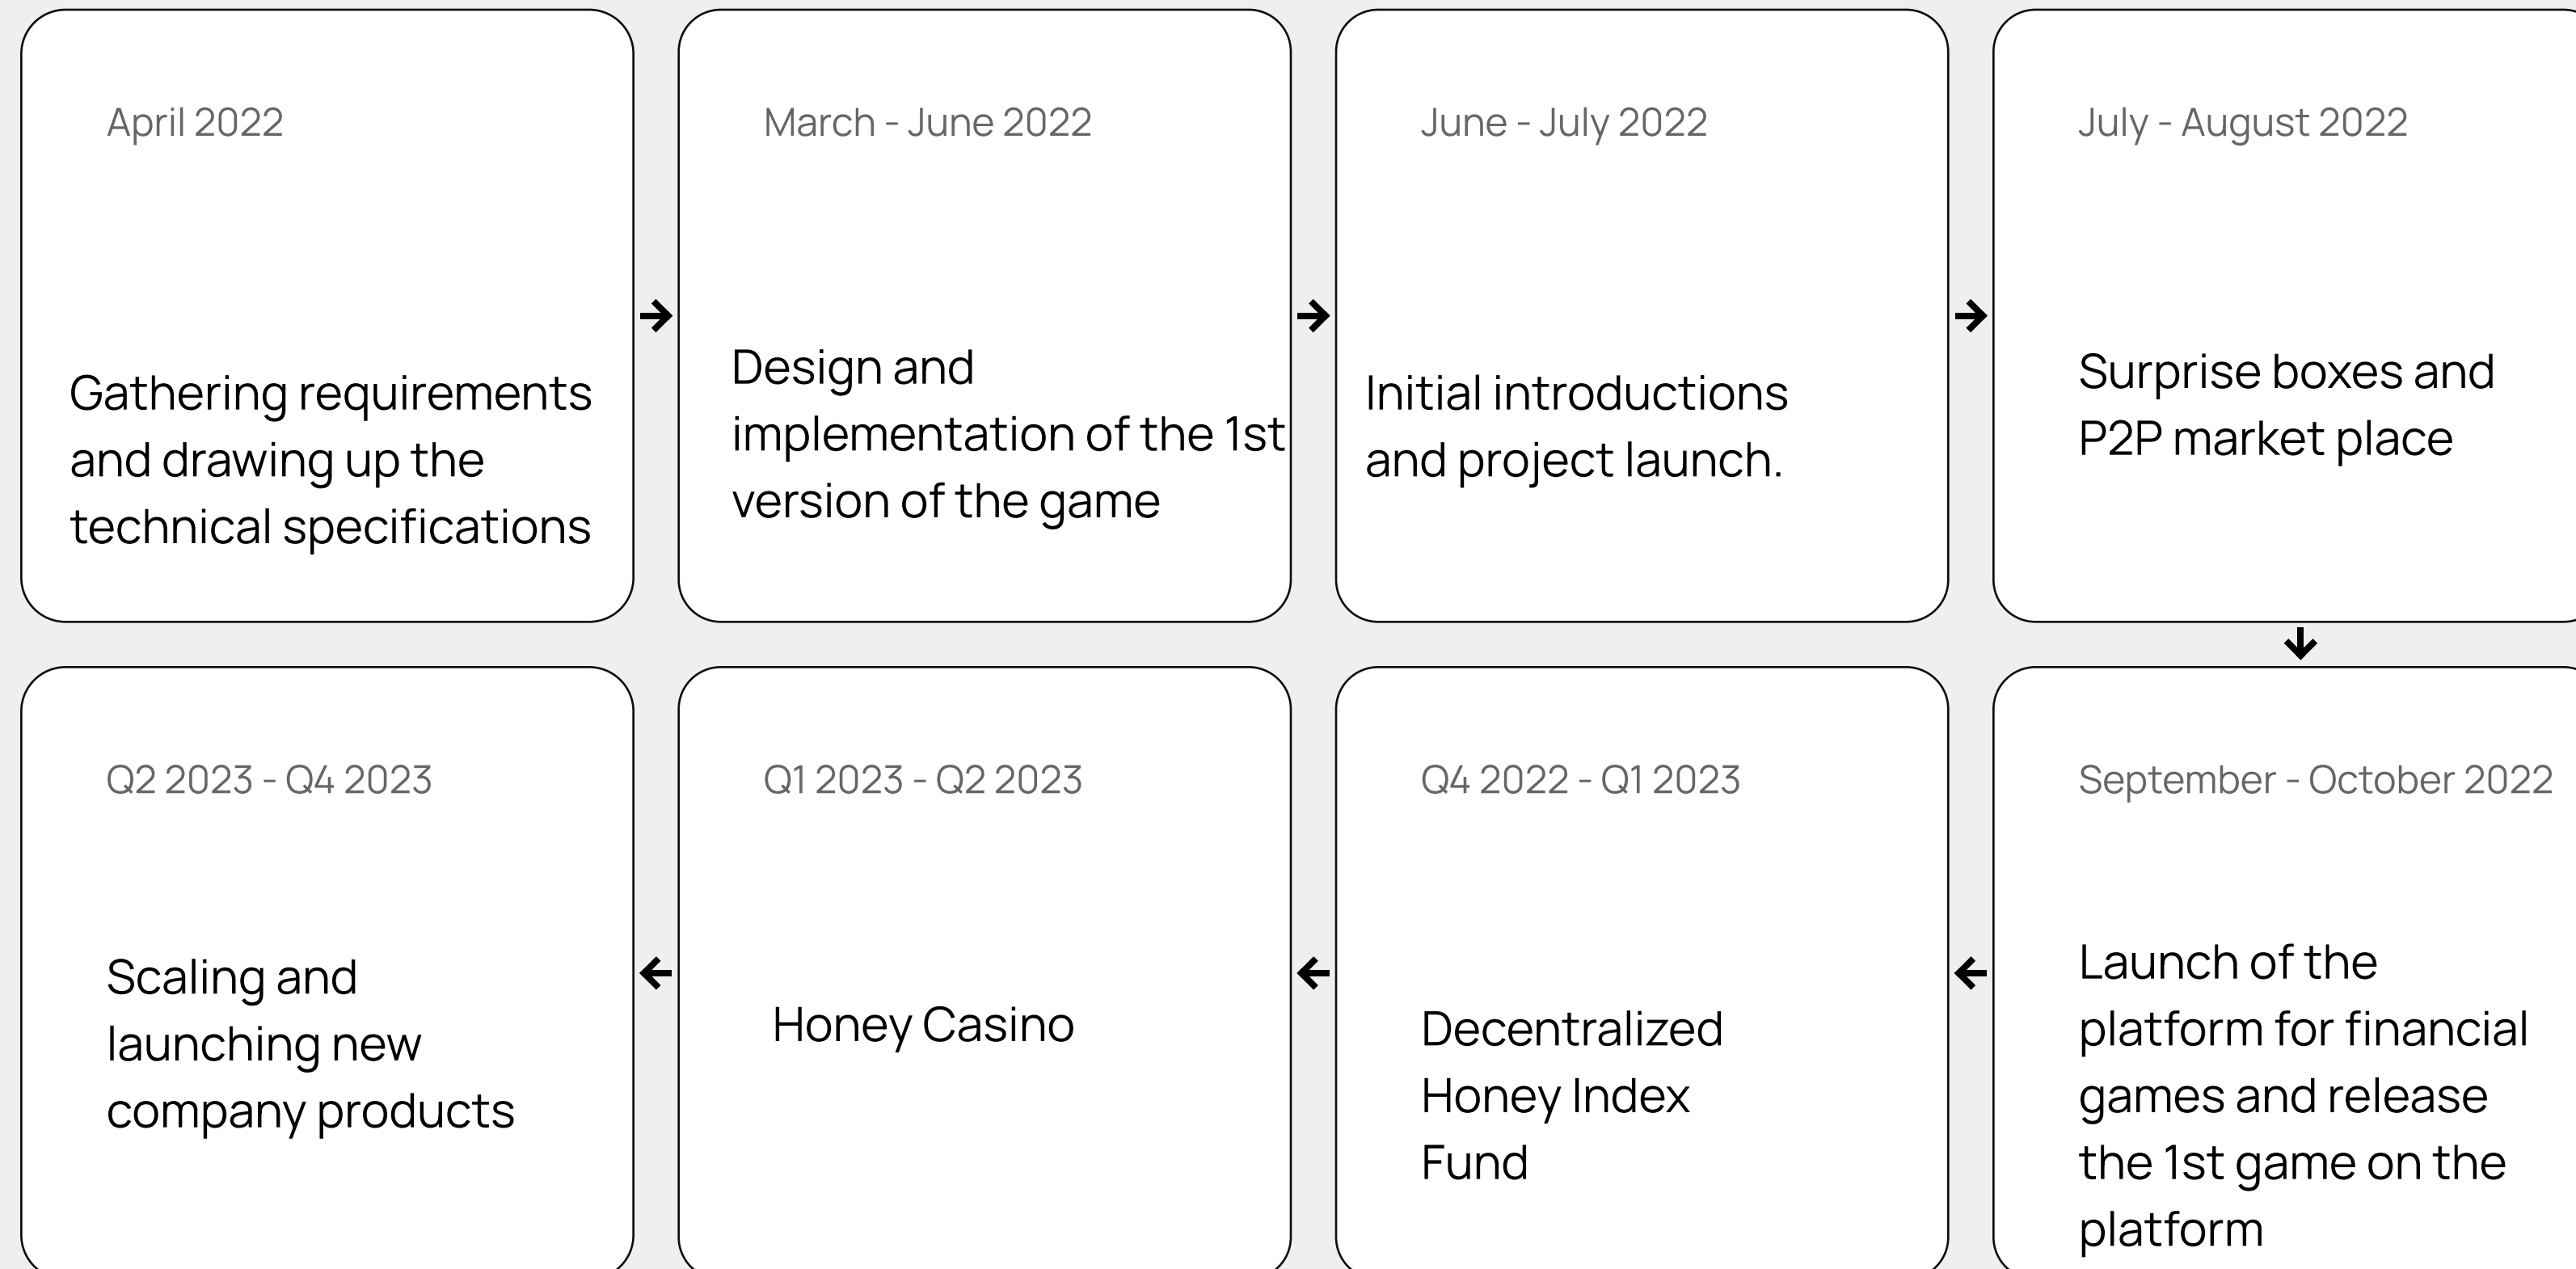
April 2022

Gathering requirements and drawing up the technical specifications

March - June 2022

Design and implementation of the 1st version of the game

June - July 2022

Initial introductions and project launch.

July - August 2022

Surprise boxes and P2P market place

September - October 2022

Launch of the platform for financial games and release the 1st game on the platform

Q4 2022 - Q1 2023

Decentralized Honey Index Fund

Q1 2023 - Q2 2023

Honey Casino

Q2 2023 - Q4 2023

Scaling and launching new company products